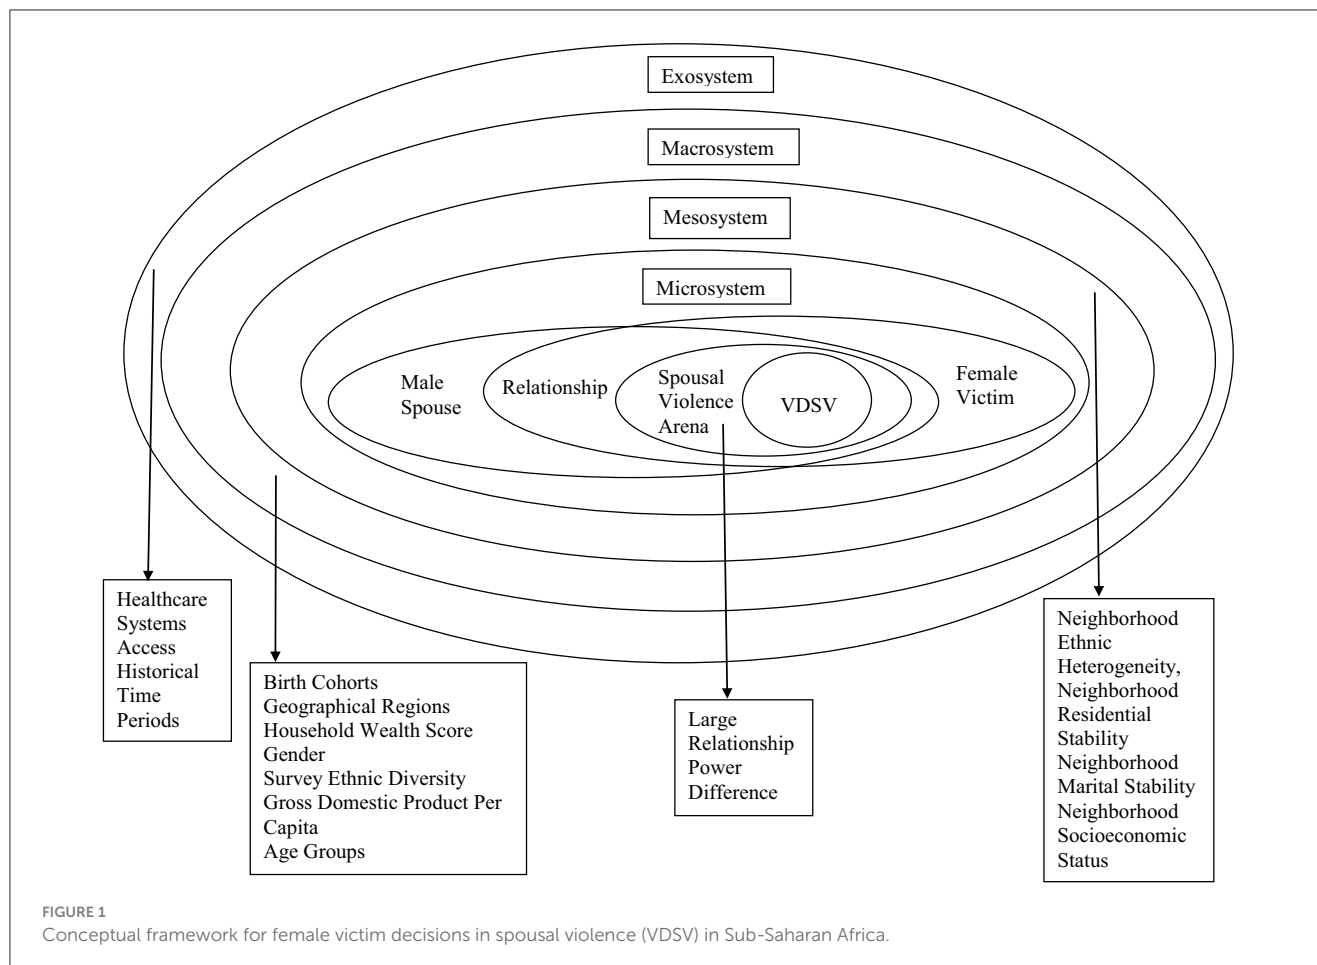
Exosystem

Macrosystem

Mesosystem

Microsystem

Male Spouse

Relationship

Spousal Violence Arena

VDSV

Female Victim

Healthcare Systems Access Historical Time Periods

Birth Cohorts
Geographical Regions
Household Wealth Score
Gender
Survey Ethnic Diversity
Gross Domestic Product Per Capita
Age Groups

Large Relationship Power Difference

Neighborhood Ethnic Heterogeneity, Neighborhood Residential Stability Neighborhood Marital Stability Neighborhood Socioeconomic Status

FIGURE 1
Conceptual framework for female victim decisions in spousal violence (VDSV) in Sub-Saharan Africa.